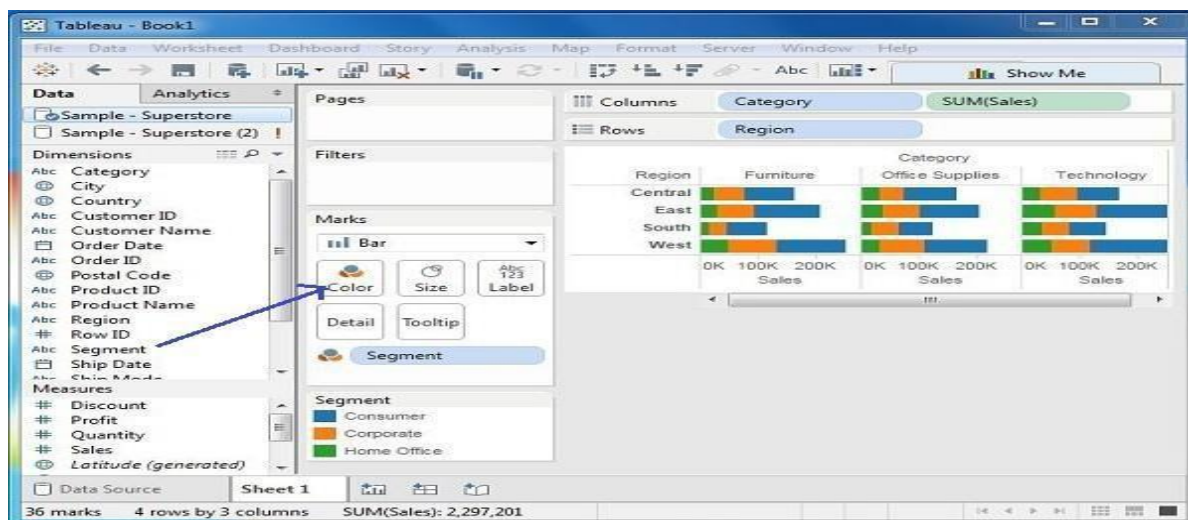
Tableau - Book1

File Data Worksheet Dashboard Story Analysis Map Format Server Window Help

Abc

Show Me

Data Analytics

Sample - Superstore
Sample - Superstore (2) !

Dimensions
Abc Category
City
Country
Abc Customer ID
Abc Customer Name
Order Date
Abc Order ID
Postal Code
Abc Product ID
Abc Product Name
Abc Region
Row ID
Abc Segment
Ship Date
Ship Mode

Measures
Discount
Profit
Quantity
Sales
Latitude (generated)

Pages

Filters

Marks
Bar
Color Size Abc 123 Label
Detail Tooltip
Segment

Segment
Consumer
Corporate
Home Office

Columns Category SUM(Sales)
Rows Region

Category
Region Furniture Office Supplies Technology
Central
East
South
West
0K 100K 200K Sales
0K 100K 200K Sales
0K 100K 200K Sales

Data Source Sheet 1

36 marks 4 rows by 3 columns SUM(Sales): 2,297,201